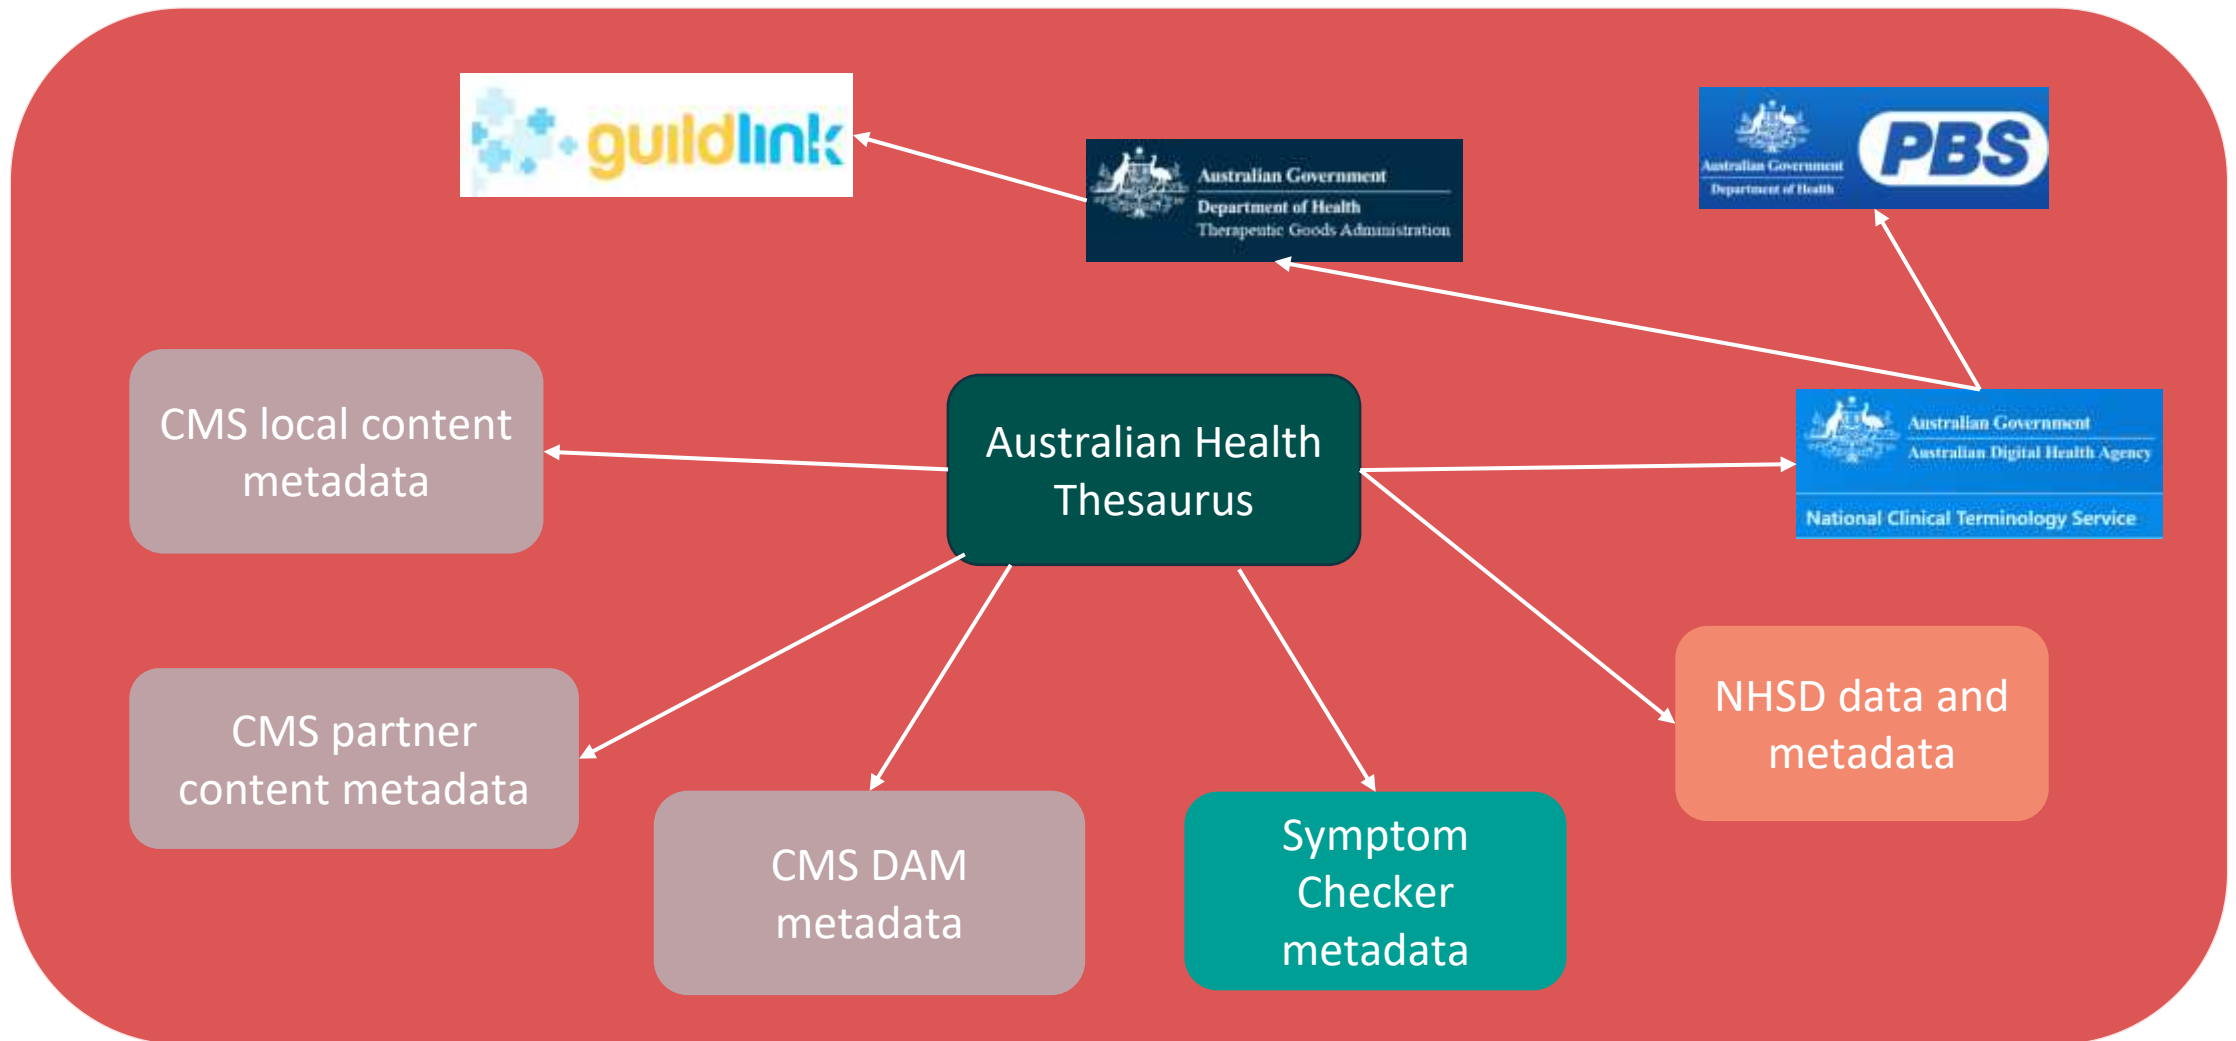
guildlink

Australian Government
Department of Health
Therapeutic Goods Administration

Australian Government
Department of Health
PBS

CMS local content metadata

Australian Health Thesaurus

Australian Government
Australian Digital Health Agency
National Clinical Terminology Service

CMS partner content metadata

CMS DAM metadata

Symptom Checker metadata

NHSD data and metadata